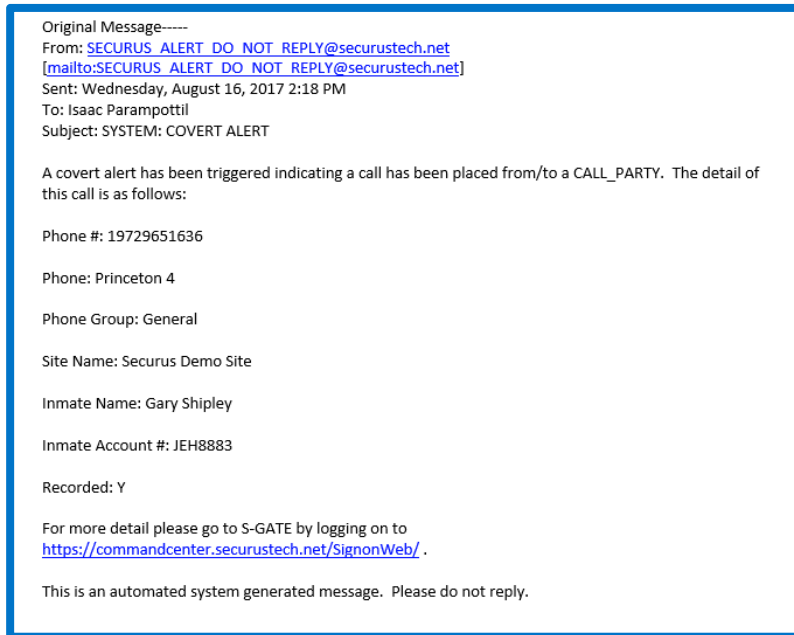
Original Message-----
From: SECURUS_ALERT_DO_NOT_REPLY@securustech.net
[mailto:SECURUS_ALERT_DO_NOT_REPLY@securustech.net]
Sent: Wednesday, August 16, 2017 2:18 PM
To: Isaac Parampottil
Subject: SYSTEM: COVERT ALERT

A covert alert has been triggered indicating a call has been placed from/to a CALL_PARTY. The detail of this call is as follows:

Phone #: 19729651636

Phone: Princeton 4

Phone Group: General

Site Name: Securus Demo Site

Inmate Name: Gary Shipley

Inmate Account #: JEH8883

Recorded: Y

For more detail please go to S-GATE by logging on to https://commandcenter.securustech.net/SignonWeb/ .

This is an automated system generated message. Please do not reply.